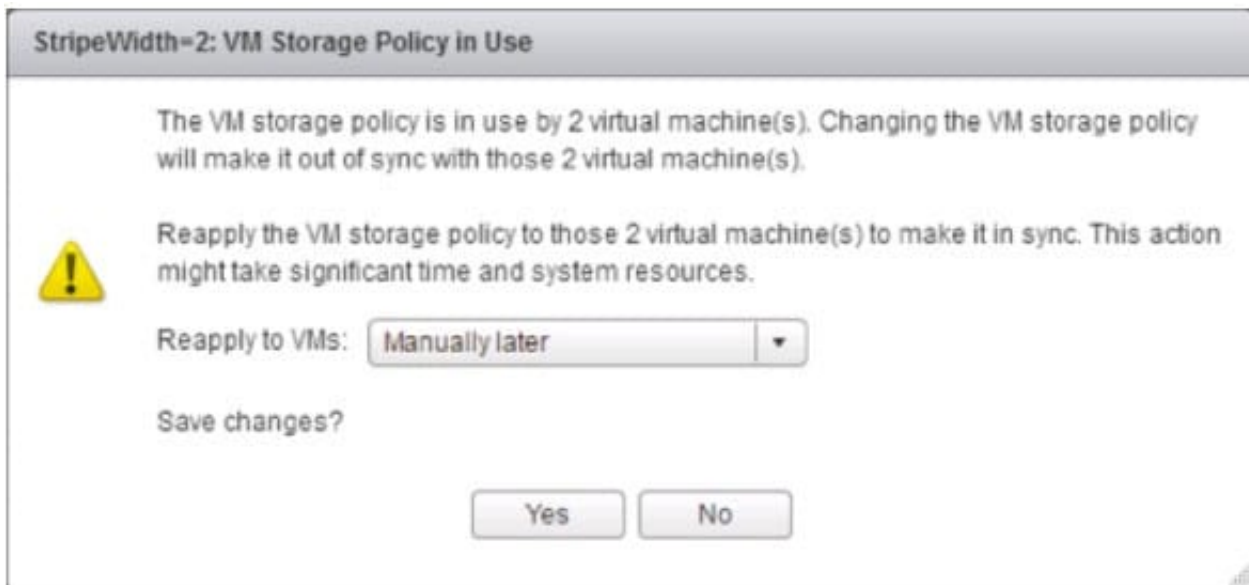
StripeWidth=2: VM Storage Policy in Use

The VM storage policy is in use by 2 virtual machine(s). Changing the VM storage policy will make it out of sync with those 2 virtual machine(s).

Reapply the VM storage policy to those 2 virtual machine(s) to make it in sync. This action might take significant time and system resources.

Reapply to VMs: Manually later

Save changes?

Yes No